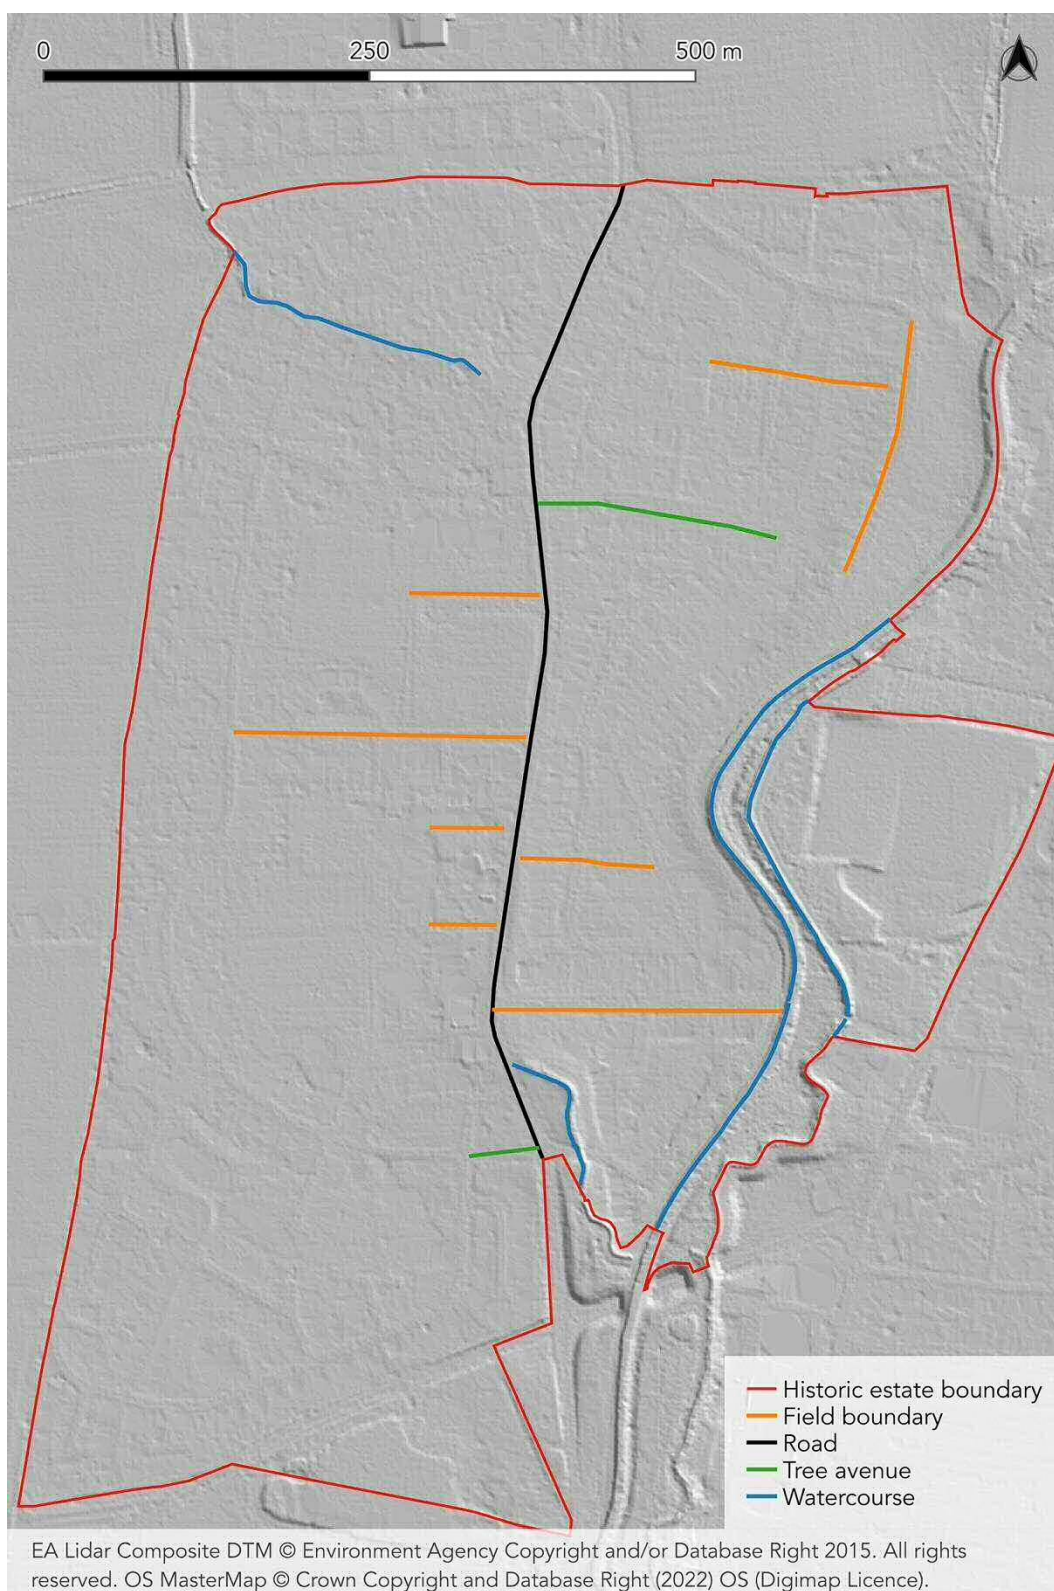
0 250 500 m

Historic estate boundary
Field boundary
Road
Tree avenue
Watercourse

EA Lidar Composite DTM © Environment Agency Copyright and/or Database Right 2015. All rights reserved. OS MasterMap © Crown Copyright and Database Right (2022) OS (Digimap Licence).